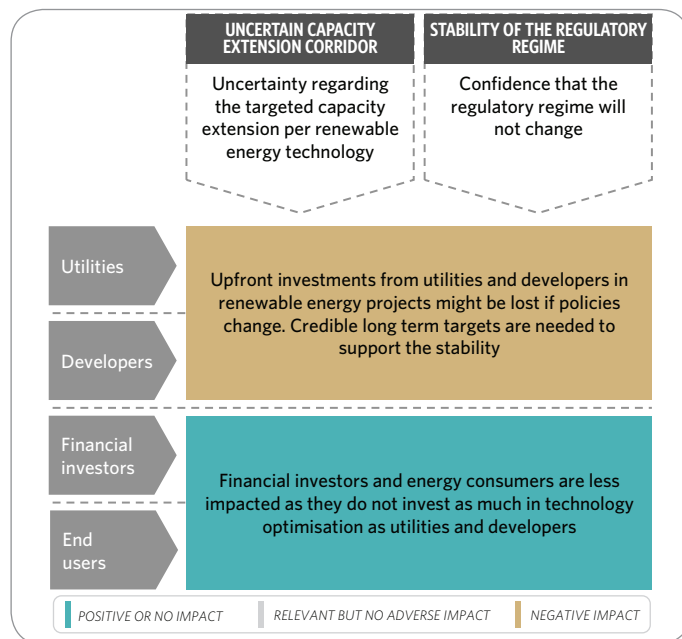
UNCERTAIN CAPACITY EXTENSION CORRIDOR

Uncertainty regarding the targeted capacity extension per renewable energy technology

STABILITY OF THE REGULATORY REGIME

Confidence that the regulatory regime will not change

Utilities

Developers

Upfront investments from utilities and developers in renewable energy projects might be lost if policies change. Credible long term targets are needed to support the stability

Financial investors

End users

Financial investors and energy consumers are less impacted as they do not invest as much in technology optimisation as utilities and developers

POSITIVE OR NO IMPACT RELEVANT BUT NO ADVERSE IMPACT NEGATIVE IMPACT